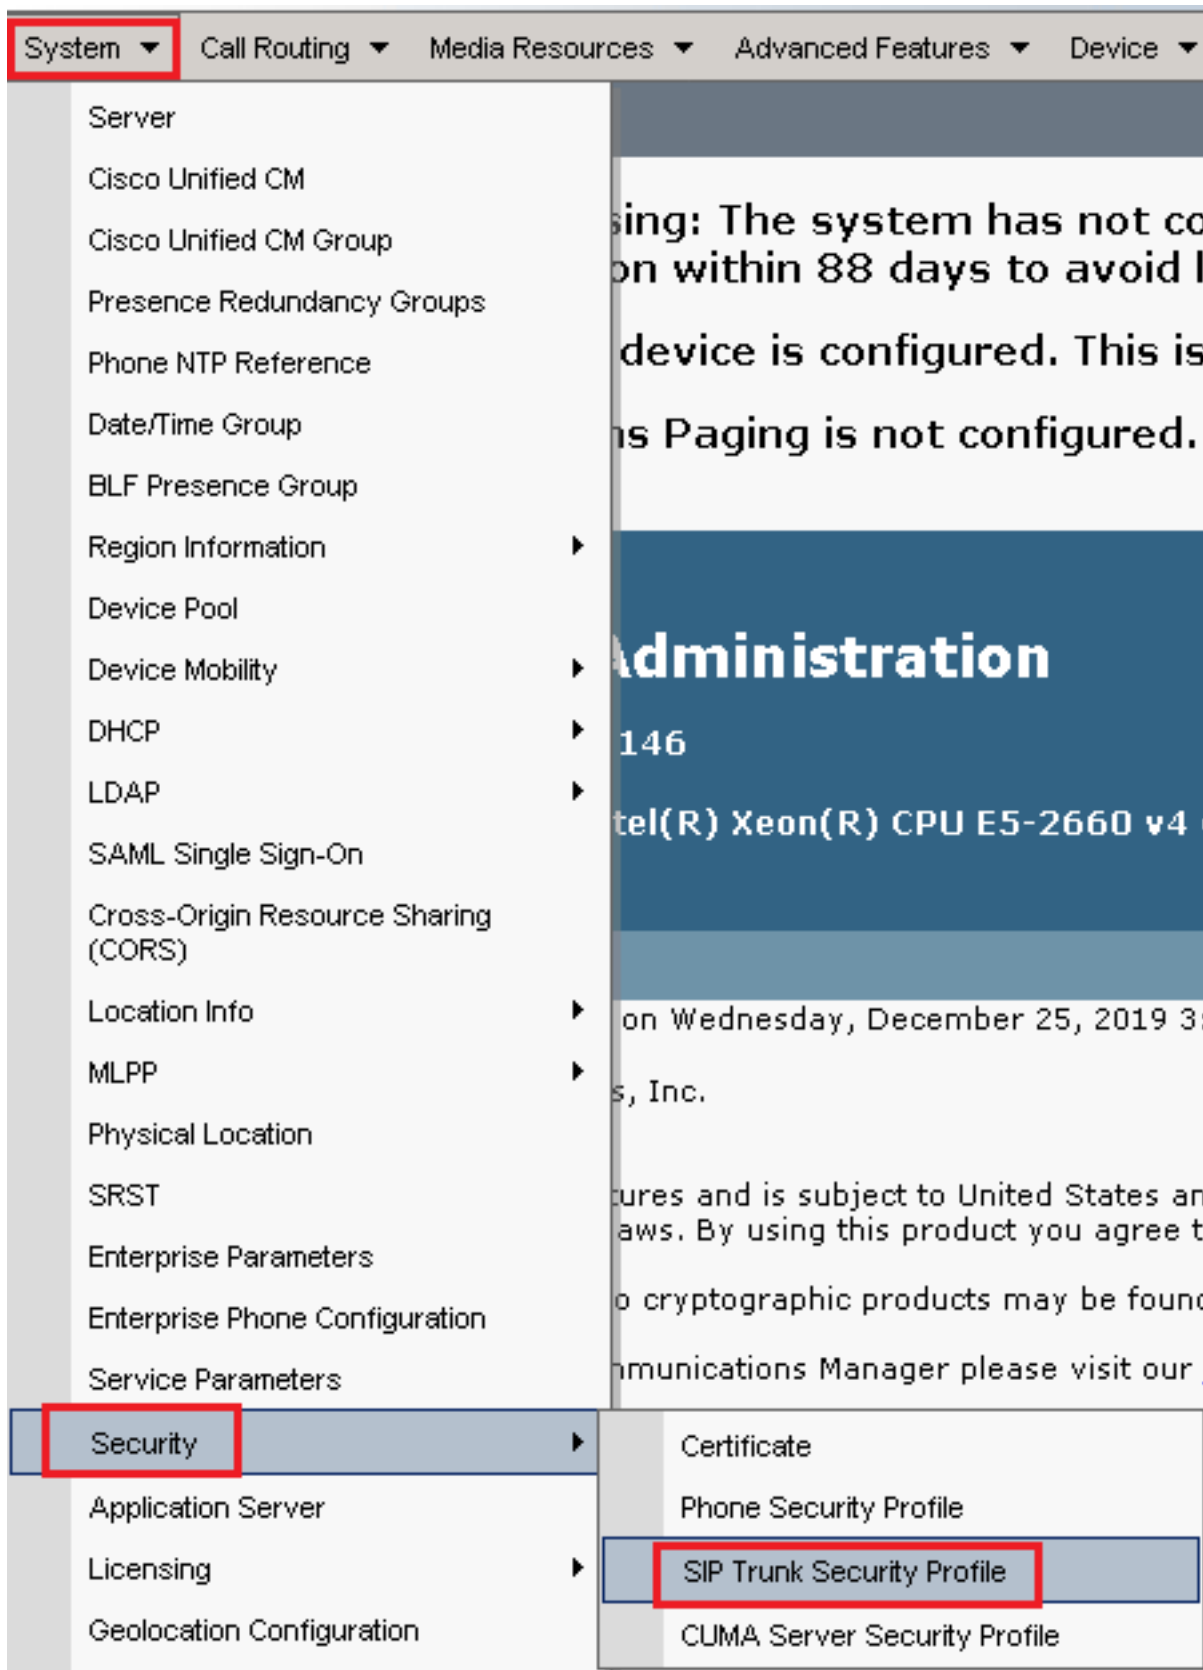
System ▼ Call Routing ▼ Media Resources ▼ Advanced Features ▼ Device ▼

Server
Cisco Unified CM
Cisco Unified CM Group
Presence Redundancy Groups
Phone NTP Reference
Date/Time Group
BLF Presence Group
Region Information
Device Pool
Device Mobility
DHCP
LDAP
SAML Single Sign-On
Cross-Origin Resource Sharing (CORS)
Location Info
MLPP
Physical Location
SRST
Enterprise Parameters
Enterprise Phone Configuration
Service Parameters
Security
Application Server
Licensing
Geolocation Configuration

Certificate
Phone Security Profile
SIP Trunk Security Profile
CUMA Server Security Profile

ing: The system has not co
on within 88 days to avoid l

device is configured. This is

s Paging is not configured.

dministration

146

tel(R) Xeon(R) CPU E5-2660 v4

on Wednesday, December 25, 2019 3

s, Inc.

tures and is subject to United States an
aws. By using this product you agree t

o cryptographic products may be found

nmunications Manager please visit our